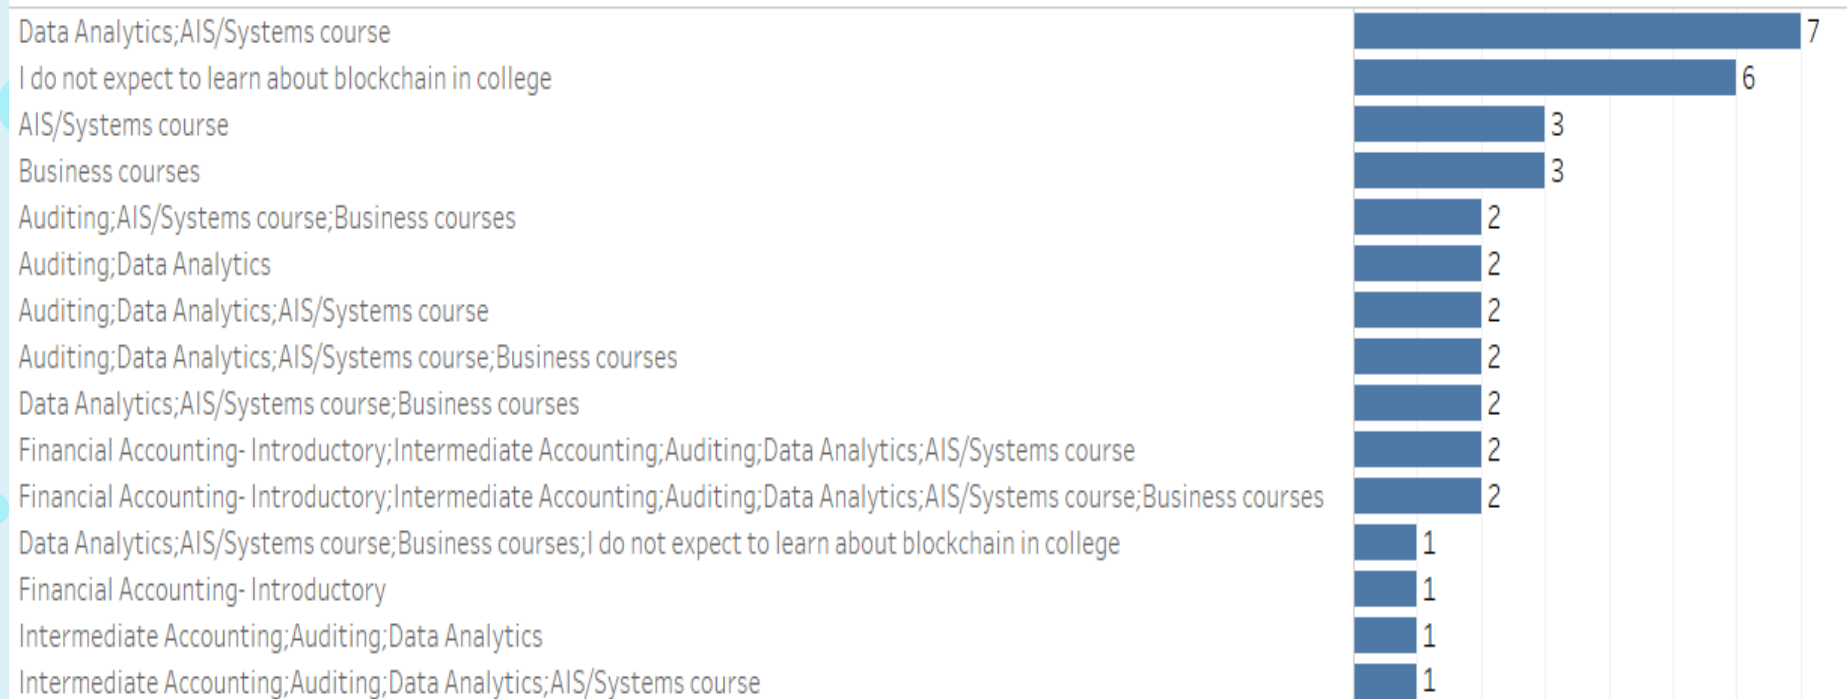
| Category | Count |
|---|---|
| Data Analytics;AIS/Systems course | 7 |
| I do not expect to learn about blockchain in college | 6 |
| AIS/Systems course | 3 |
| Business courses | 3 |
| Auditing;AIS/Systems course;Business courses | 2 |
| Auditing;Data Analytics | 2 |
| Auditing;Data Analytics;AIS/Systems course | 2 |
| Auditing;Data Analytics;AIS/Systems course;Business courses | 2 |
| Data Analytics;AIS/Systems course;Business courses | 2 |
| Financial Accounting- Introductory;Intermediate Accounting;Auditing;Data Analytics;AIS/Systems course | 2 |
| Financial Accounting- Introductory;Intermediate Accounting;Auditing;Data Analytics;AIS/Systems course;Business courses | 2 |
| Data Analytics;AIS/Systems course;Business courses;I do not expect to learn about blockchain in college | 1 |
| Financial Accounting- Introductory | 1 |
| Intermediate Accounting;Auditing;Data Analytics | 1 |
| Intermediate Accounting;Auditing;Data Analytics;AIS/Systems course | 1 |